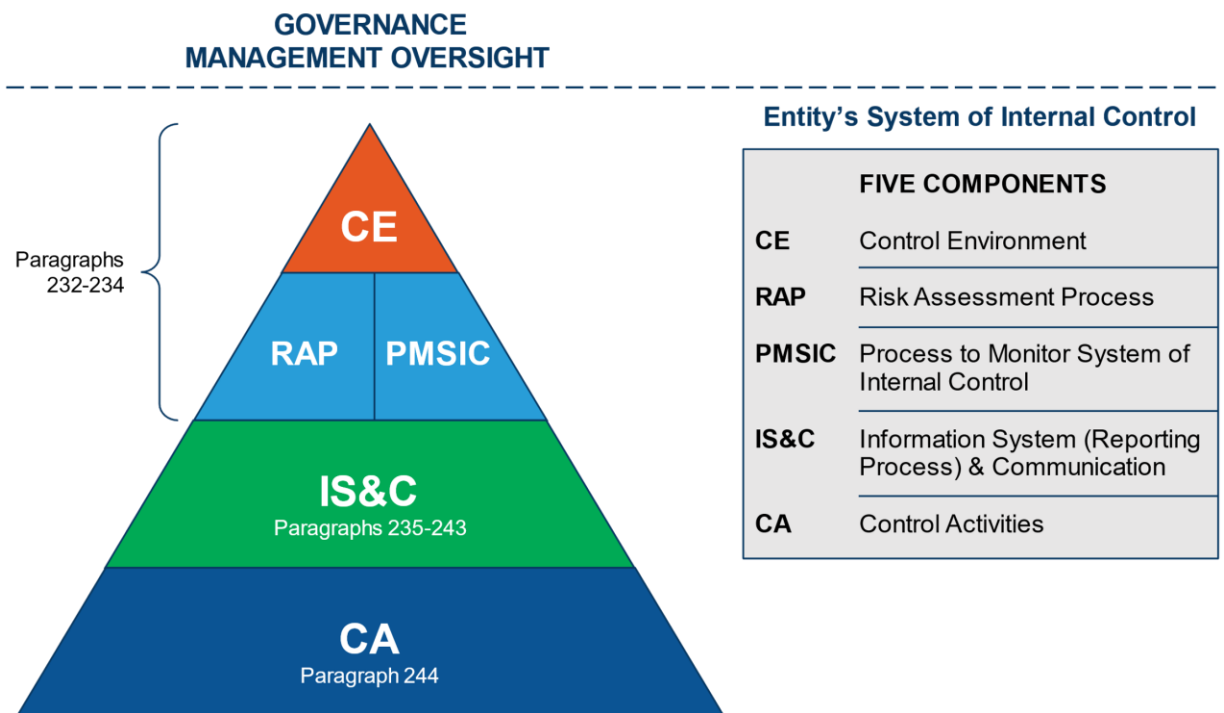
GOVERNANCE
MANAGEMENT OVERSIGHT

Paragraphs 232-234

CE

RAP

PMSIC

IS&C
Paragraphs 235-243

CA
Paragraph 244

Entity's System of Internal Control

| | FIVE COMPONENTS |
|---|---|
| CE | Control Environment |
| RAP | Risk Assessment Process |
| PMSIC | Process to Monitor System of Internal Control |
| IS&C | Information System (Reporting Process) & Communication |
| CA | Control Activities |